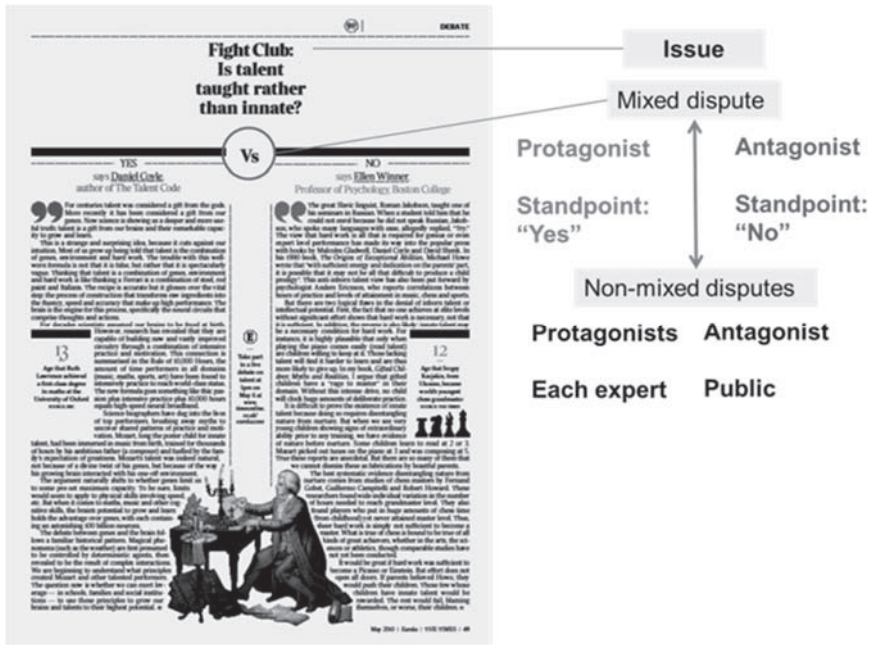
DEBATE

Fight Club: Is talent taught rather than innate?

Vs

YES
says Daniel Coyle, author of The Talent Code

NO
says Ellen Winner, Professor of Psychology, Boston College

13
Age that Ruth Lawrence achieved a first-class degree in maths at the University of Oxford

12
Age that Sergey Karjakin, from Ukraine, became world's youngest chess grandmaster

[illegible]

Issue

Mixed dispute

Protagonist

Antagonist

Standpoint: "Yes"

Standpoint: "No"

Non-mixed disputes

Protagonists

Antagonist

Each expert

Public